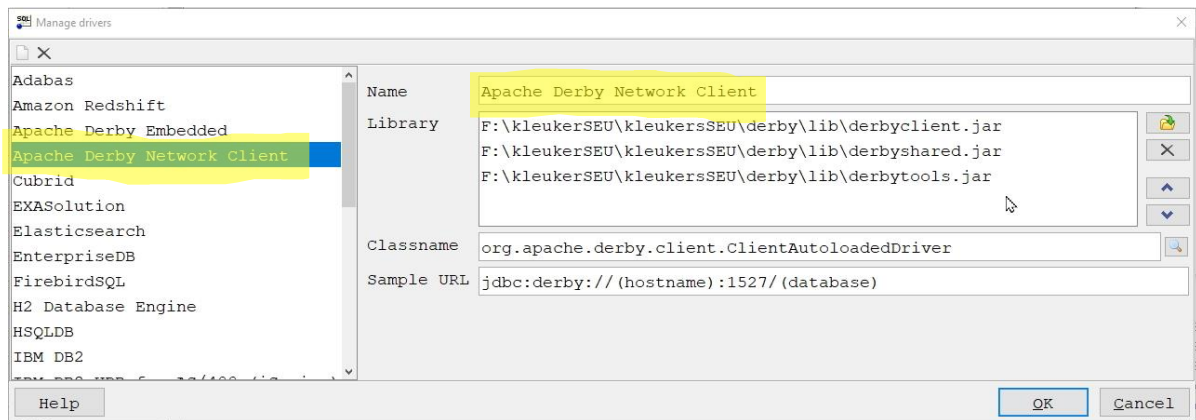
Manage drivers

Adabas
Amazon Redshift
Apache Derby Embedded
Apache Derby Network Client
Cubrid
EXASolution
Elasticsearch
EnterpriseDB
FirebirdSQL
H2 Database Engine
HSQLDB
IBM DB2
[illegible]

Name Apache Derby Network Client
Library F:\kleukerSEU\kleukersSEU\derby\lib\derbyclient.jar
F:\kleukerSEU\kleukersSEU\derby\lib\derbyshared.jar
F:\kleukerSEU\kleukersSEU\derby\lib\derbytools.jar
Classname org.apache.derby.client.ClientAutoloadedDriver
Sample URL jdbc:derby://(hostname):1527/(database)

Help
OK
Cancel